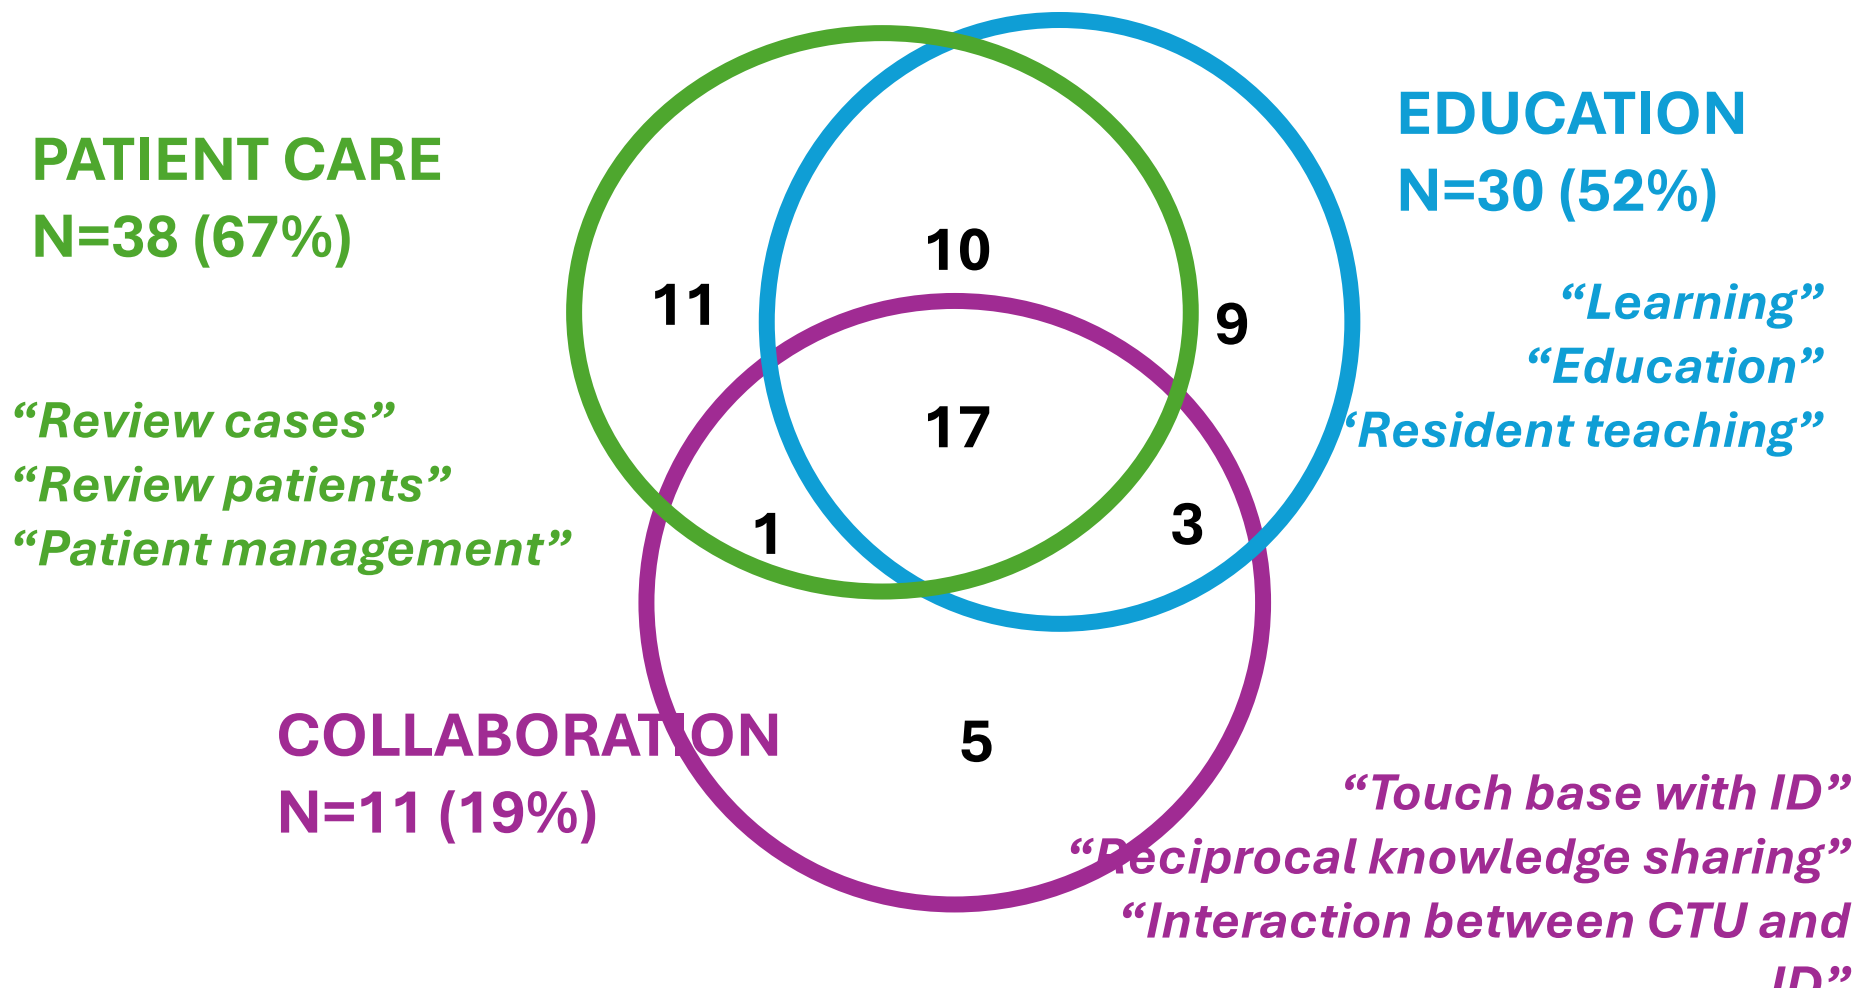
PATIENT CARE
N=38 (67%)

EDUCATION
N=30 (52%)

11

10

9

17

1

3

5

“Review cases”
“Review patients”
“Patient management”

“Learning”
“Education”
‘Resident teaching”

COLLABORATION
N=11 (19%)

“Touch base with ID”
“Reciprocal knowledge sharing”
“Interaction between CTU and ID”